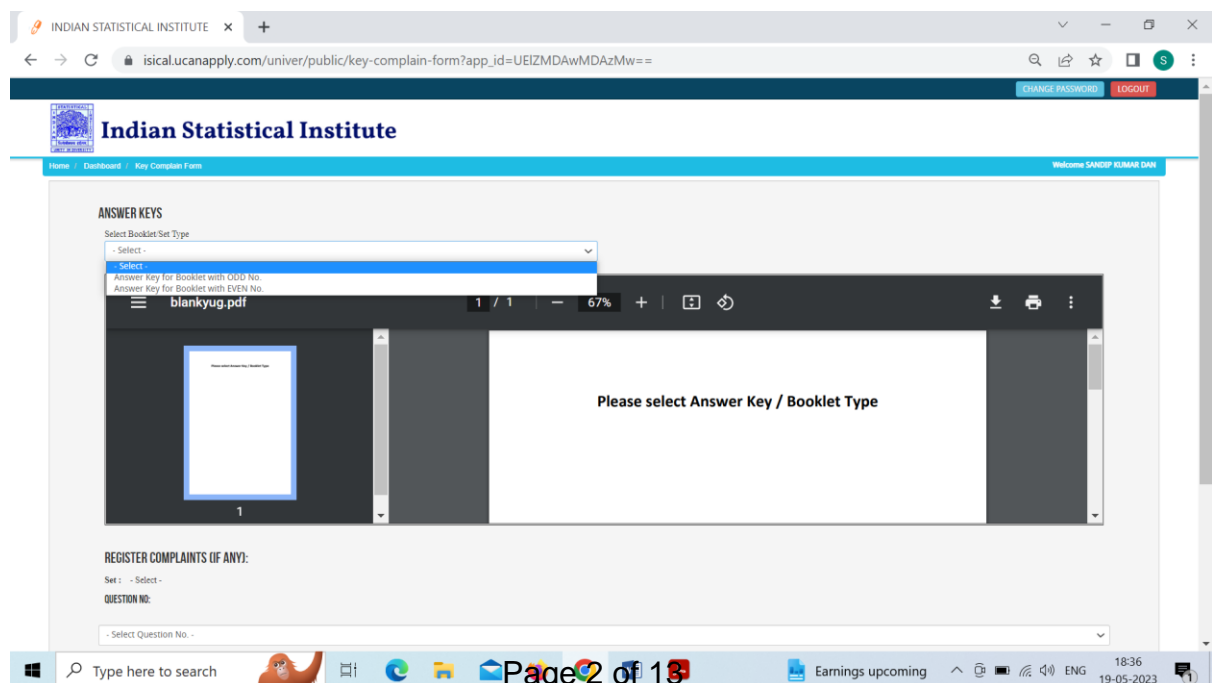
INDIAN STATISTICAL INSTITUTE ×
+

isical.ucanapply.com/univer/public/key-complain-form?app_id=UElZMDAwMDAzMw==

CHANGE PASSWORD LOGOUT

Indian Statistical Institute

Home / Dashboard / Key Complain Form

Welcome SANDIP KUMAR DAN

ANSWER KEYS

Select Booklet/Set Type

- Select -

- Select -
Answer Key for Booklet with ODD No.
Answer Key for Booklet with EVEN No.

blankyug.pdf 1 / 1 — 67% +

Please select Answer Key / Booklet Type

1

Please select Answer Key / Booklet Type

REGISTER COMPLAINTS (IF ANY):

Set : - Select -

QUESTION NO:

- Select Question No. -

Type here to search

Page 2 of 13

Earnings upcoming

ENG 18:36 19-05-2023